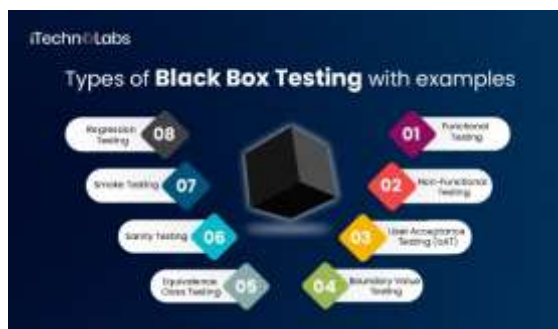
iTechnoLabs

Types of Black Box Testing with examples

Regression Testing 08

Smoke Testing 07

Sanity Testing 06

Equivalence Class Testing 05

01 Functional Testing

02 Non-Functional Testing

03 User Acceptance Testing (UAT)

04 Boundary Value Testing